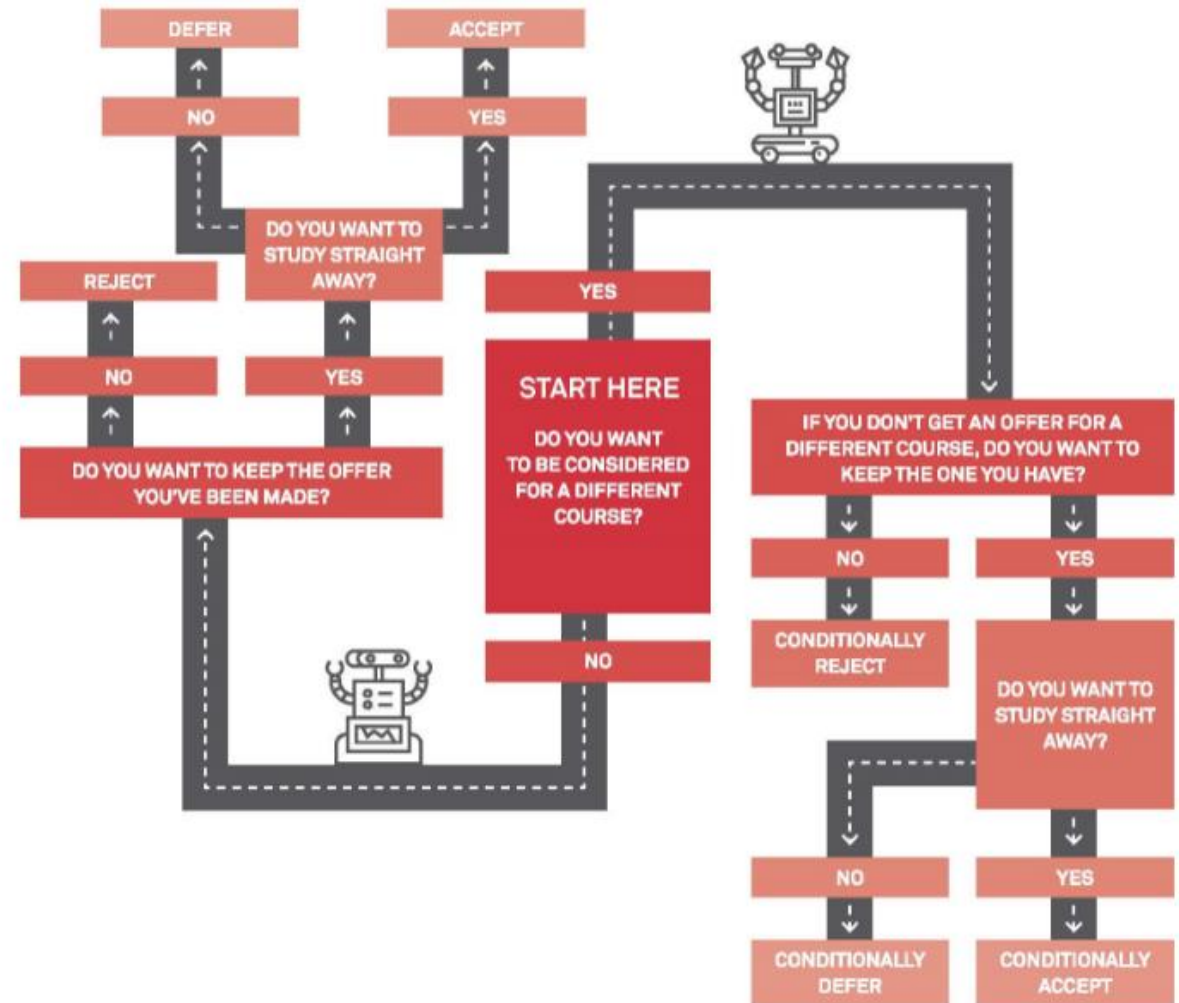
DEFER

ACCEPT

NO

YES

DO YOU WANT TO STUDY STRAIGHT AWAY?

REJECT

YES

NO

YES

START HERE

DO YOU WANT TO BE CONSIDERED FOR A DIFFERENT COURSE?

DO YOU WANT TO KEEP THE OFFER YOU'VE BEEN MADE?

NO

IF YOU DON'T GET AN OFFER FOR A DIFFERENT COURSE, DO YOU WANT TO KEEP THE ONE YOU HAVE?

NO

YES

CONDITIONALLY REJECT

DO YOU WANT TO STUDY STRAIGHT AWAY?

NO

YES

CONDITIONALLY DEFER

CONDITIONALLY ACCEPT